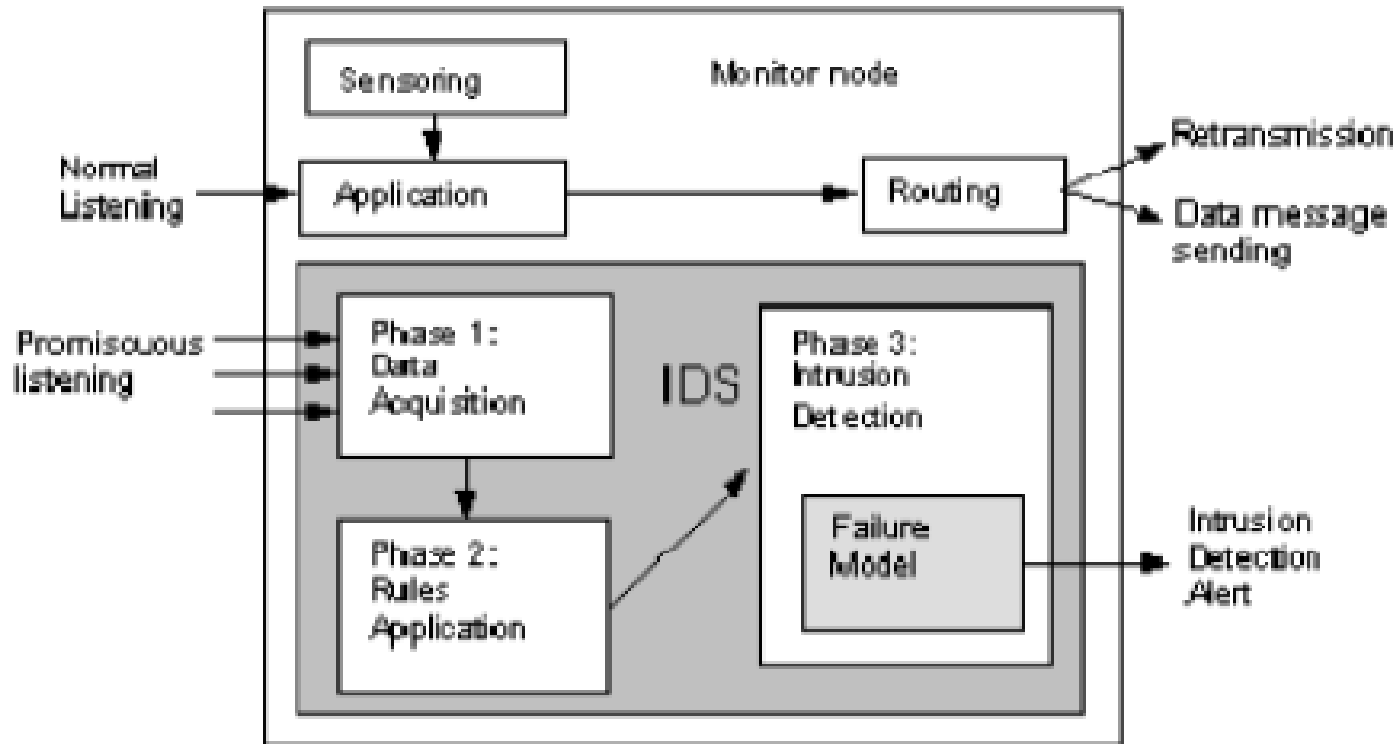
Sensoring

Monitor node

Normal Listening

Application

Routing

Retransmission

Data message sending

Promisouous listening

Phase 1: Data Acquisition

IDS

Phase 3: Intrusion Detection

Phase 2: Rules Application

Failure Model

Intrusion Detection Alert